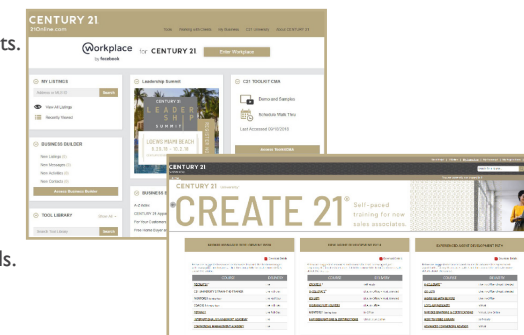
ts.

ls.

CENTURY 21
21Online.com

Tools Working with Clients My Business C21 University About CENTURY 21

Workplace by facebook

for CENTURY 21

Enter Workplace

MY LISTINGS

Search

View All Listings

Recently Viewed

Leadership Summit

CENTURY 21
LEADER SHIP SUMMIT

LOEWS MIAMI BEACH
5.28.19 – 5.31.19

C21 TOOLKIT CMA

Demoand Samples

Schedule Multi Tiles

Last Accessed 02/12/2019

Access SmartZip

BUSINESS BUILDER

New Listings

New Messages

New Activities

New Contacts

Access Business Builder

BUSINESS

A-Z Index

CENTURY 21

TOOL LIBRARY

Show All

Search

CENTURY 21

CREATE 21®

Self-paced training for new sales associates.

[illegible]